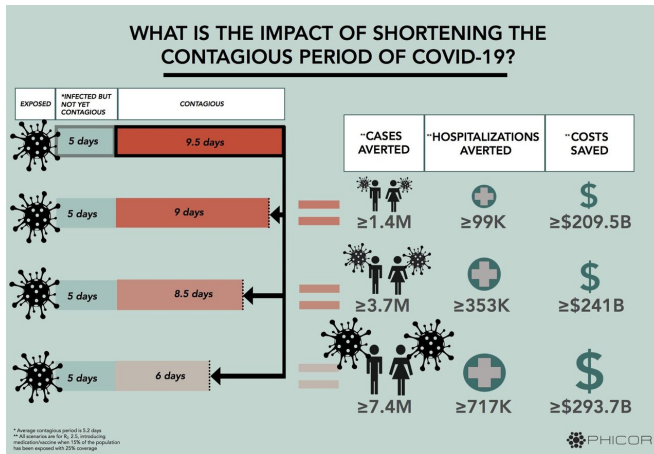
WHAT IS THE IMPACT OF SHORTENING THE CONTAGIOUS PERIOD OF COVID-19?

| EXPOSED | *INFECTED BUT NOT YET CONTAGIOUS | CONTAGIOUS |
|---|---|---|
| | 5 days | 9.5 days |
| | 5 days | 9 days |
| | 5 days | 8.5 days |
| | 5 days | 6 days |

| **CASES AVERTED | **HOSPITALIZATIONS AVERTED | **COSTS SAVED |
|---|---|---|
| ≥1.4M | ≥99K | ≥\$209.5B |
| ≥3.7M | ≥353K | ≥\$241B |
| ≥7.4M | ≥717K | ≥\$293.7B |

* Average contagious period is 5.2 days
** All scenarios are for $R_0$ 2.5, introducing medication/vaccine when 15% of the population has been exposed with 25% coverage

PHICOR